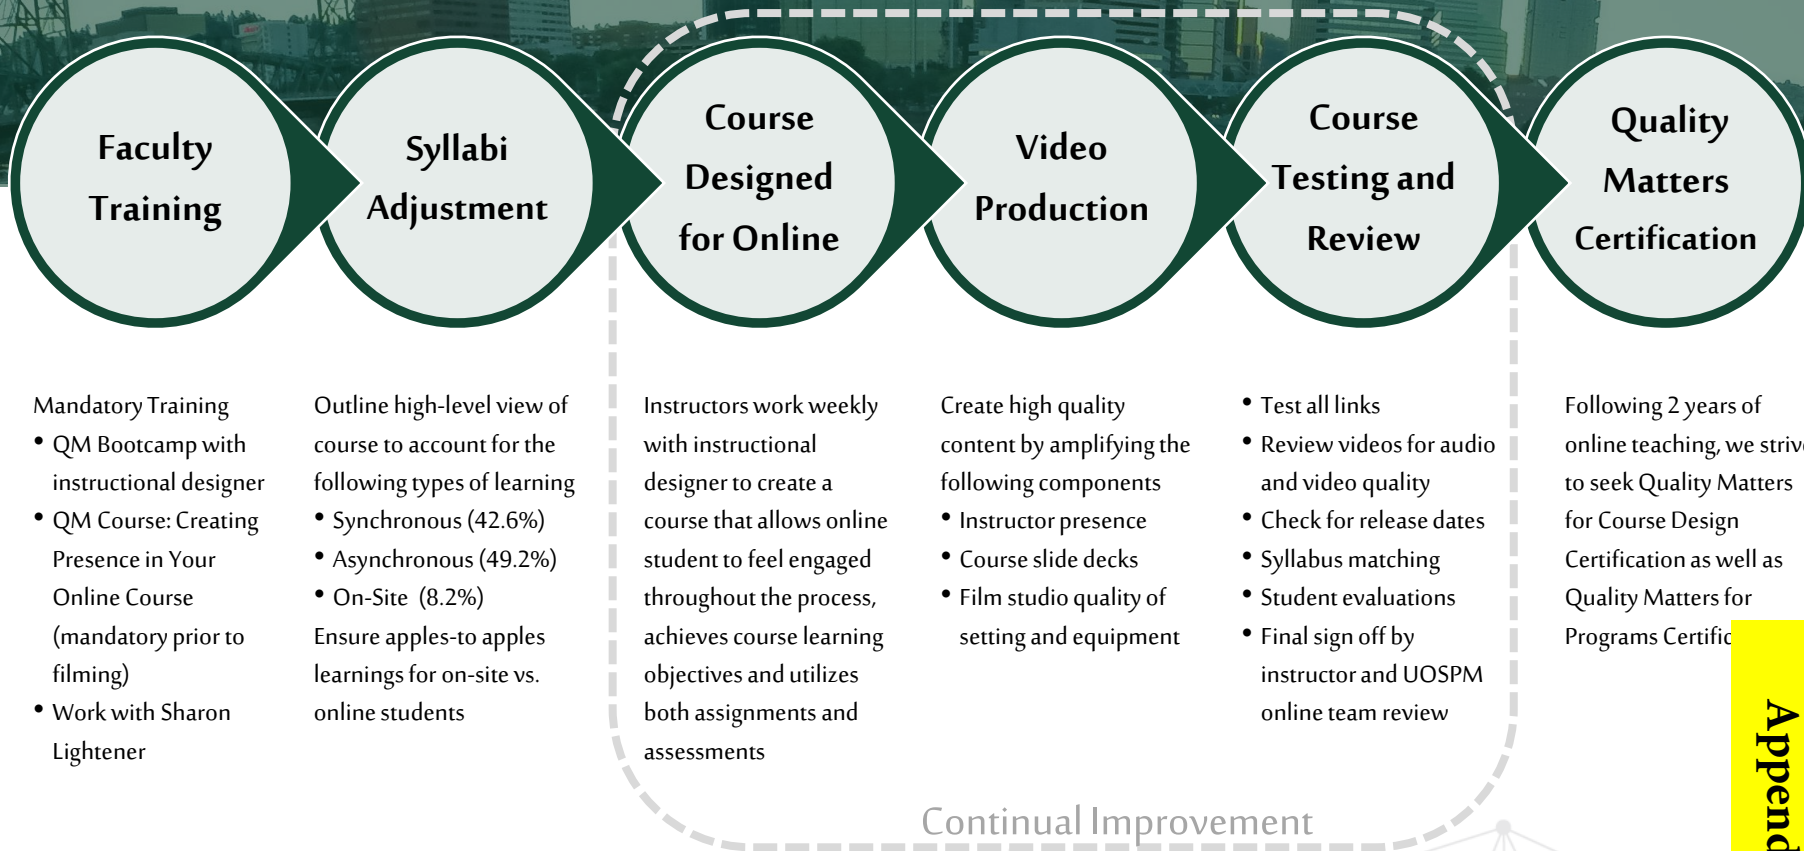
Faculty Training

Syllabi Adjustment

Course Designed for Online

Video Production

Course Testing and Review

Quality Matters Certification

Mandatory Training
• QM Bootcamp with instructional designer
• QM Course: Creating Presence in Your Online Course (mandatory prior to filming)
• Work with Sharon Lightener

Outline high-level view of course to account for the following types of learning
• Synchronous (42.6%)
• Asynchronous (49.2%)
• On-Site (8.2%)
Ensure apples-to apples learnings for on-site vs. online students

Instructors work weekly with instructional designer to create a course that allows online student to feel engaged throughout the process, achieves course learning objectives and utilizes both assignments and assessments

Create high quality content by amplifying the following components
• Instructor presence
• Course slide decks
• Film studio quality of setting and equipment

• Test all links
• Review videos for audio and video quality
• Check for release dates
• Syllabus matching
• Student evaluations
• Final sign off by instructor and UOSPM online team review

Following 2 years of online teaching, we striv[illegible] to seek Quality Matters for Course Design Certification as well as Quality Matters for Programs Certific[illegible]

Continual Improvement

Append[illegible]